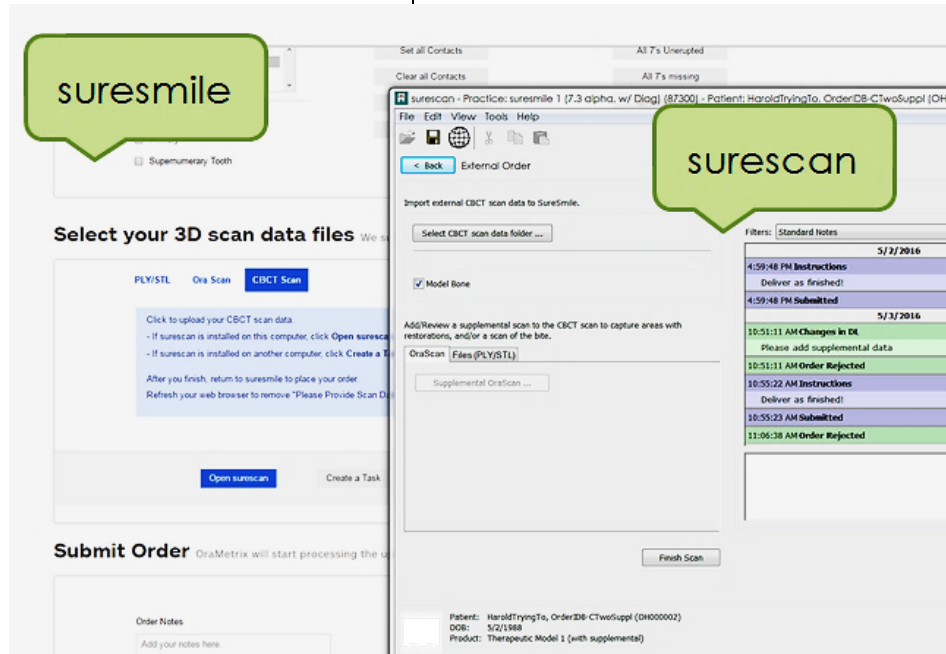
suresmile

Set all Contacts

All 7's Unerupted

Clear all Contacts

All 7's missing

Supernumerary Tooth

Select your 3D scan data files We s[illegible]

PLY/STL Ora Scan CBCT Scan

Click to upload your CBCT scan data.
- If surescan is installed on this computer, click Open suresca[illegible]
- If surescan is installed on another computer, click Create a T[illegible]

After you finish, return to suresmile to place your order.
Refresh your web browser to remove "Please Provide Scan D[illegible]

Open surescan

Create a Task

Submit Order OraMetrix will start processing the u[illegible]

Order Notes

Add your notes here.

surescan - Practice: suresmile 1 (7.3 alpha, w/ Diag) (87300) - Patient: HaroldTryingTo, OrderID8-CTwoSuppl (OH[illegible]

File Edit View Tools Help

surescan

< Back External Order

Import external CBCT scan data to SureSmile.

Select CBCT scan data folder ...

Model Bone

Add/Review a supplemental scan to the CBCT scan to capture areas with restorations, and/or a scan of the bite.

OraScan Files (PLY/STL)

Supplemental OraScan ...

Finish Scan

Filters: Standard Notes

5/2/2016
4:59:48 PM Instructions
Deliver as finished!
4:59:48 PM Submitted
5/3/2016
10:51:11 AM Changes in DL
Please add supplemental data
10:51:11 AM Order Rejected
10:55:22 AM Instructions
Deliver as finished!
10:55:23 AM Submitted
11:06:38 AM Order Rejected

Patient: HaroldTryingTo, OrderID8-CTwoSuppl (OH000002)
DOB: 5/2/1988
Product: Therapeutic Model 1 (with supplemental)